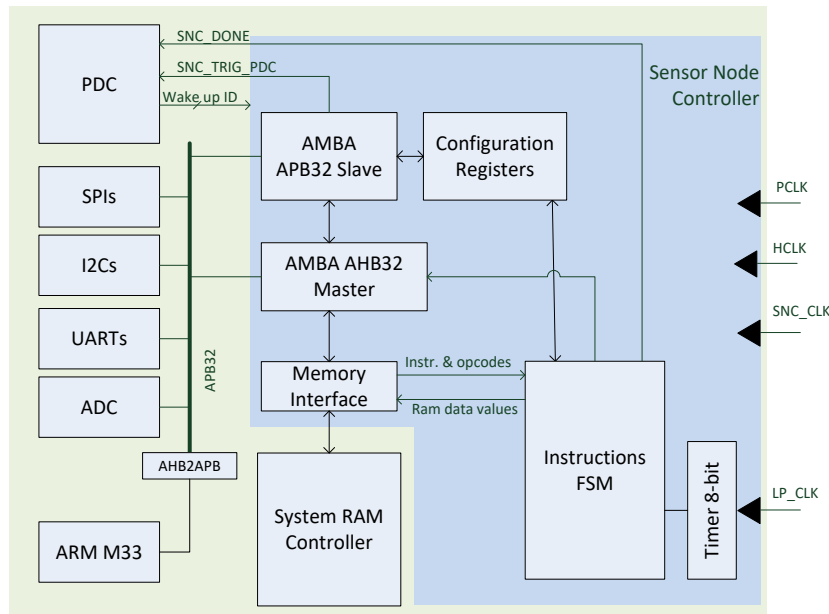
SNC_DONE
SNC_TRIG_PDC
Wake up ID
PDC
Sensor Node Controller
AMBA APB32 Slave
Configuration Registers
SPIs
PCLK
I2Cs
AMBA AHB32 Master
HCLK
UARTs
SNC_CLK
Instr. & opcodes
Memory Interface
ADC
APB32
Ram data values
Instructions FSM
AHB2APB
System RAM Controller
Timer 8-bit
LP_CLK
ARM M33